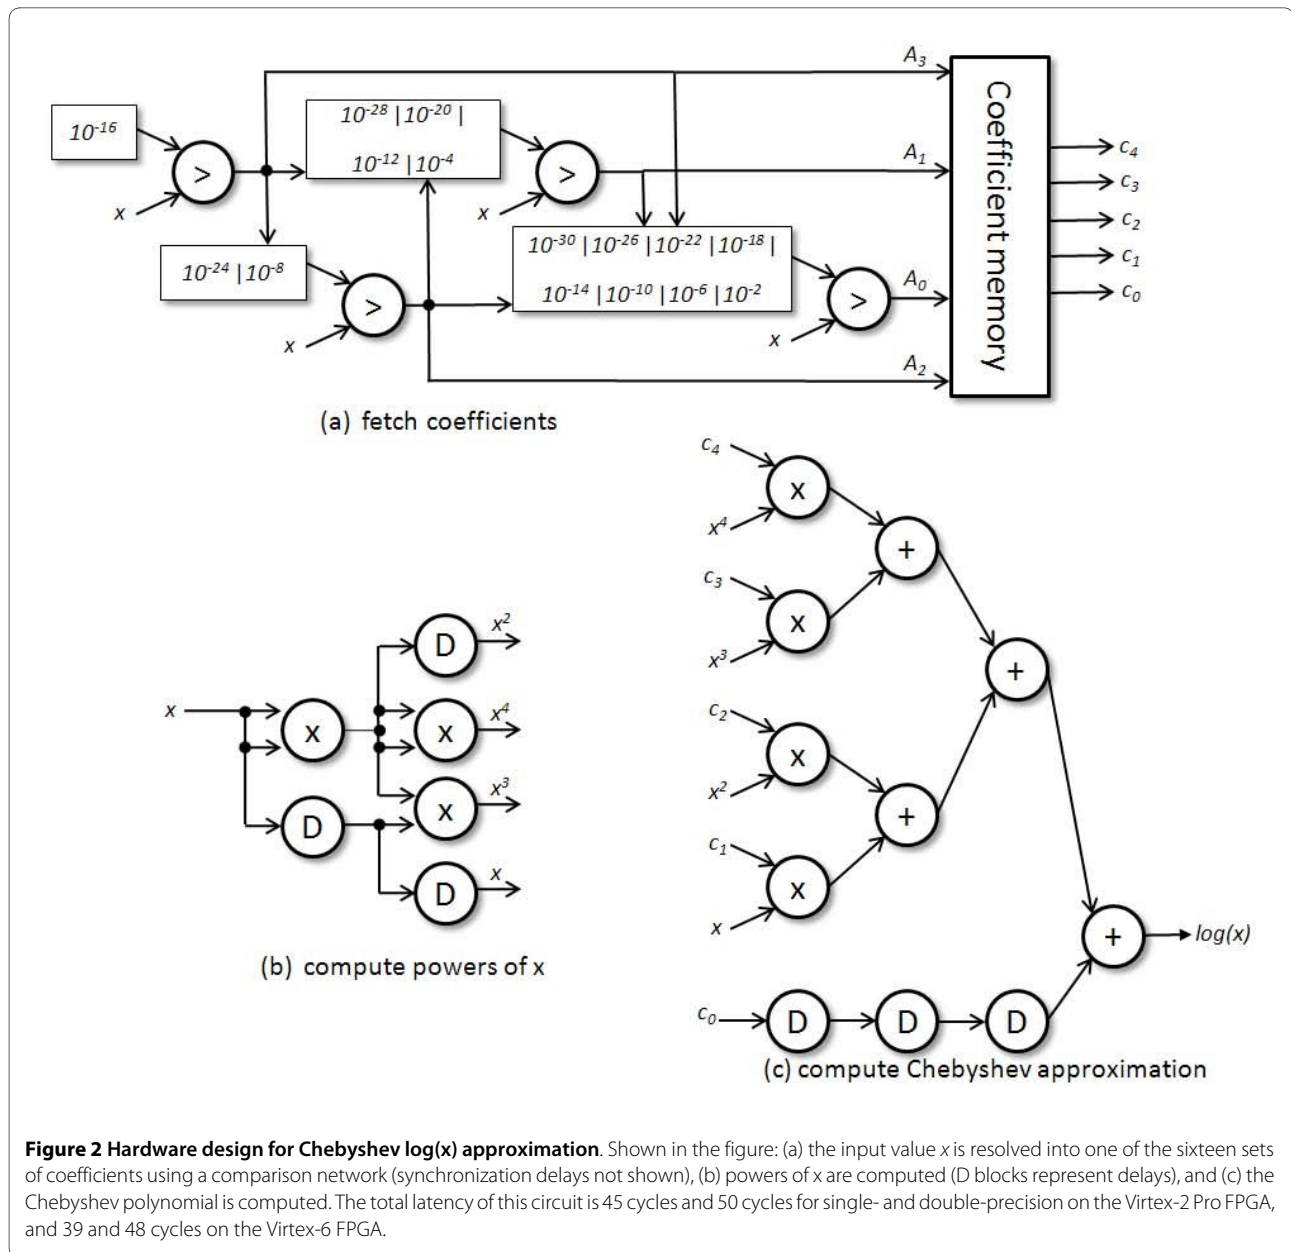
$10^{-16}$

>

$x$

$10^{-28} \mid 10^{-20} \mid$

$10^{-12} \mid 10^{-4}$

>

$x$

$10^{-24} \mid 10^{-8}$

>

$x$

$10^{-30} \mid 10^{-26} \mid 10^{-22} \mid 10^{-18} \mid$

$10^{-14} \mid 10^{-10} \mid 10^{-6} \mid 10^{-2}$

>

$x$

$A_3$

$A_1$

$A_0$

$A_2$

Coefficient memory

$c_4$

$c_3$

$c_2$

$c_1$

$c_0$

(a) fetch coefficients

$x$

X

D

D

$x^2$

X

$x^4$

X

$x^3$

D

$x$

(b) compute powers of x

$c_4$

$x^4$

$c_3$

$x^3$

$c_2$

$x^2$

$c_1$

$x$

X

X

X

X

+

+

+

+

$log(x)$

$c_0$

D

D

D

(c) compute Chebyshev approximation

**Figure 2 Hardware design for Chebyshev log(x) approximation**. Shown in the figure: (a) the input value *x* is resolved into one of the sixteen sets of coefficients using a comparison network (synchronization delays not shown), (b) powers of x are computed (D blocks represent delays), and (c) the Chebyshev polynomial is computed. The total latency of this circuit is 45 cycles and 50 cycles for single- and double-precision on the Virtex-2 Pro FPGA, and 39 and 48 cycles on the Virtex-6 FPGA.